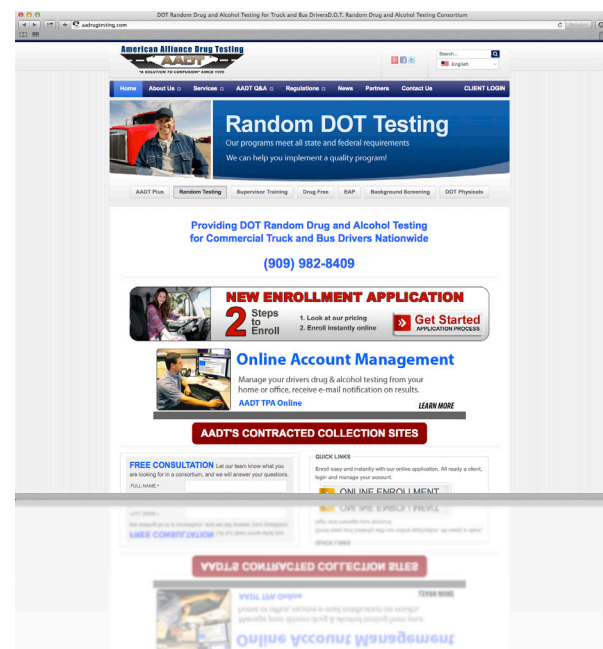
DOT Random Drug and Alcohol Testing for Truck and Bus DriversD.O.T. Random Drug and Alcohol Testing Consortium

aadrugtesting.com

American Alliance Drug Testing
AADT
"A SOLUTION TO CONFUSION" SINCE 1986

Search...
English

Home | About Us | Services | AADT Q&A | Regulations | News | Partners | Contact Us | CLIENT LOGIN

Random DOT Testing
Our programs meet all state and federal requirements
We can help you implement a quality program!

AADT Plus | Random Testing | Supervisor Training | Drug Free | EAP | Background Screening | DOT Physicals

Providing DOT Random Drug and Alcohol Testing for Commercial Truck and Bus Drivers Nationwide

(909) 982-8409

NEW ENROLLMENT APPLICATION
2 Steps to Enroll
1. Look at our pricing
2. Enroll instantly online
Get Started
APPLICATION PROCESS

Online Account Management
Manage your drivers drug & alcohol testing from your home or office, receive e-mail notification on results.
AADT TPA Online
LEARN MORE

AADT'S CONTRACTED COLLECTION SITES

FREE CONSULTATION Let our team know what you are looking for in a consortium, and we will answer your questions.
FULL NAME *

QUICK LINKS
Enroll easy and instantly with our online application. All ready a client, login and manage your account.
ONLINE ENROLLMENT